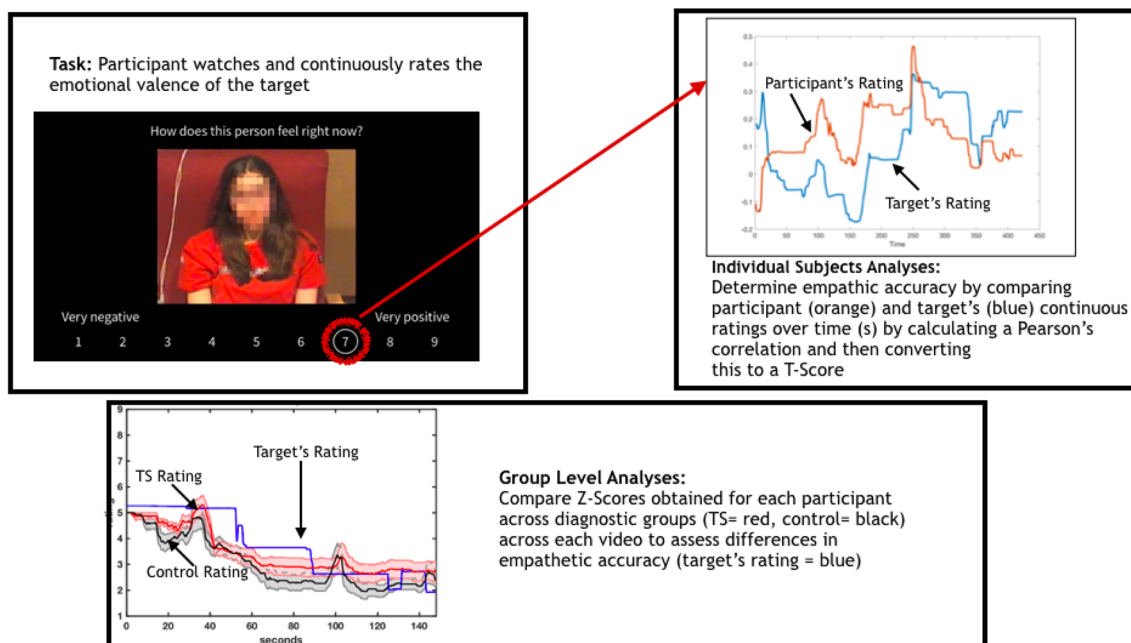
**Task:** Participant watches and continuously rates the emotional valence of the target

How does this person feel right now?

Very negative

Very positive

1 2 3 4 5 6 7 8 9

Participant's Rating

Target's Rating

0.5
0.4
0.3
0.2
0.1
0
-0.1
-0.2

0 50 100 150 200 250 300 350 400 450

Time

**Individual Subjects Analyses:**
Determine empathic accuracy by comparing participant (orange) and target's (blue) continuous ratings over time (s) by calculating a Pearson's correlation and then converting this to a T-Score

9
8
7
6
5
4
3
2
1

0 20 40 60 80 100 120 140

seconds

TS Rating

Target's Rating

Control Rating

**Group Level Analyses:**
Compare Z-Scores obtained for each participant across diagnostic groups (TS= red, control= black) across each video to assess differences in empathetic accuracy (target's rating = blue)